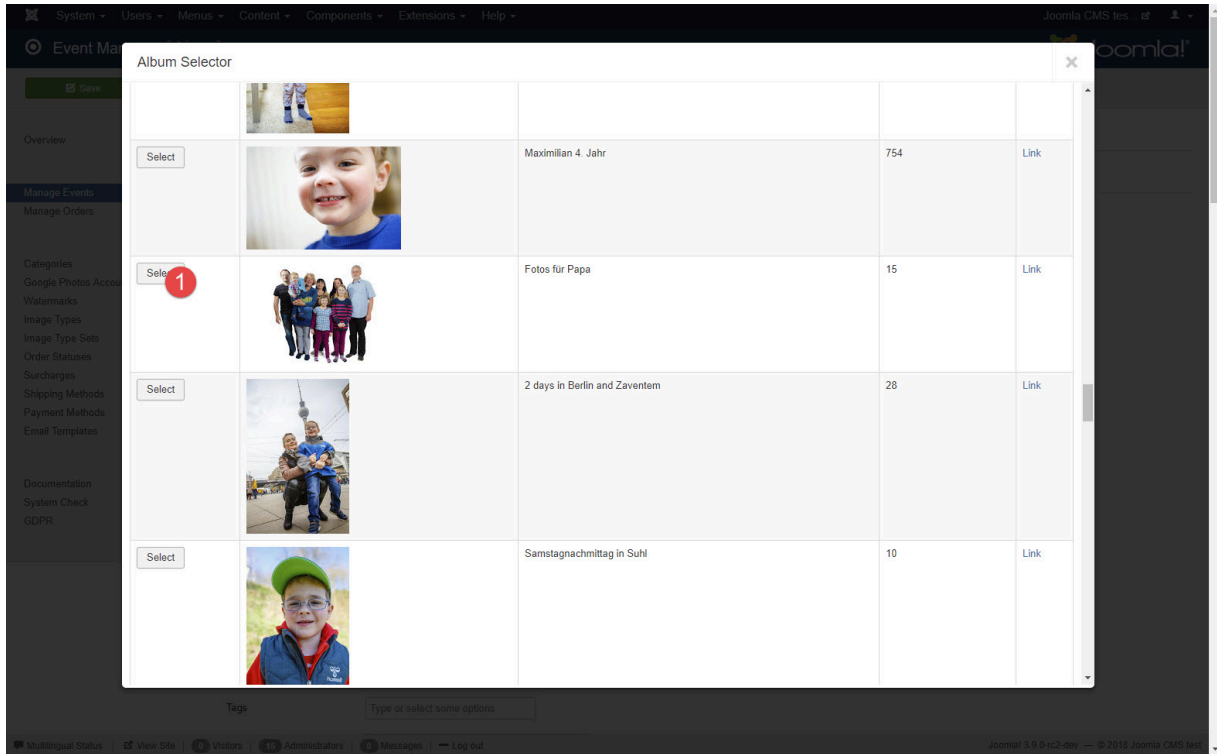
System ▾ Users ▾ Menus ▾ Content ▾ Components ▾ Extensions ▾ Help ▾

Joomla CMS tes

Event Ma

Joomla!

Save

Overview

Manage Events
Manage Orders

Categories
Google Photos Acco
Watermarks
Image Types
Image Type Sets
Order Statuses
Surcharges
Shipping Methods
Payment Methods
Email Templates

Documentation
System Check
GDPR

Album Selector

×

| Select | | Maximilian 4. Jahr | 754 | Link |
|---|---|---|---|---|
| Sele 1 | | Fotos für Papa | 15 | Link |
| Select | | 2 days in Berlin and Zaventem | 28 | Link |
| Select | | Samstagnachmittag in Suhl | 10 | Link |

Tags

Type or select some options

Multilingual Status | View Site | 0 Visitors | 1 Administrators | 0 Messages | Log out

Joomla! 3.9.0-rc2-dev — © 2018 Joomla CMS test